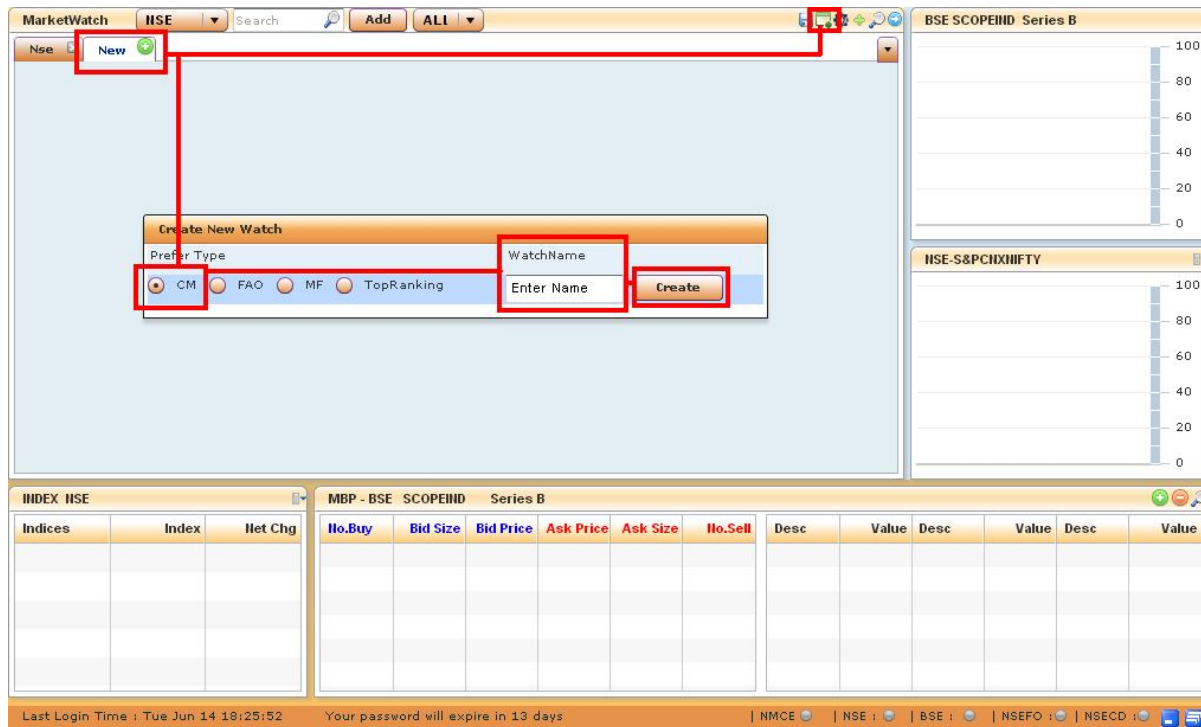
MarketWatch NSE Search Add ALL

Nse New

Create New Watch

Prefer Type

WatchName

CM FAO MF TopRanking

Enter Name

Create

BSE SCOPEIND Series B

100
80
60
40
20
0

NSE-S&PCNXNIFTY

100
80
60
40
20
0

INDEX NSE

| Indices | Index | Net Chg |
|---|---|---|

MBP - BSE SCOPEIND Series B

| No.Buy | Bid Size | Bid Price | Ask Price | Ask Size | No.Sell |
|---|---|---|---|---|---|

| Desc | Value | Desc | Value | Desc | Value |
|---|---|---|---|---|---|

Last Login Time : Tue Jun 14 18:25:52 Your password will expire in 13 days | NMCE | NSE : | BSE : | NSEFO : | NSECD :